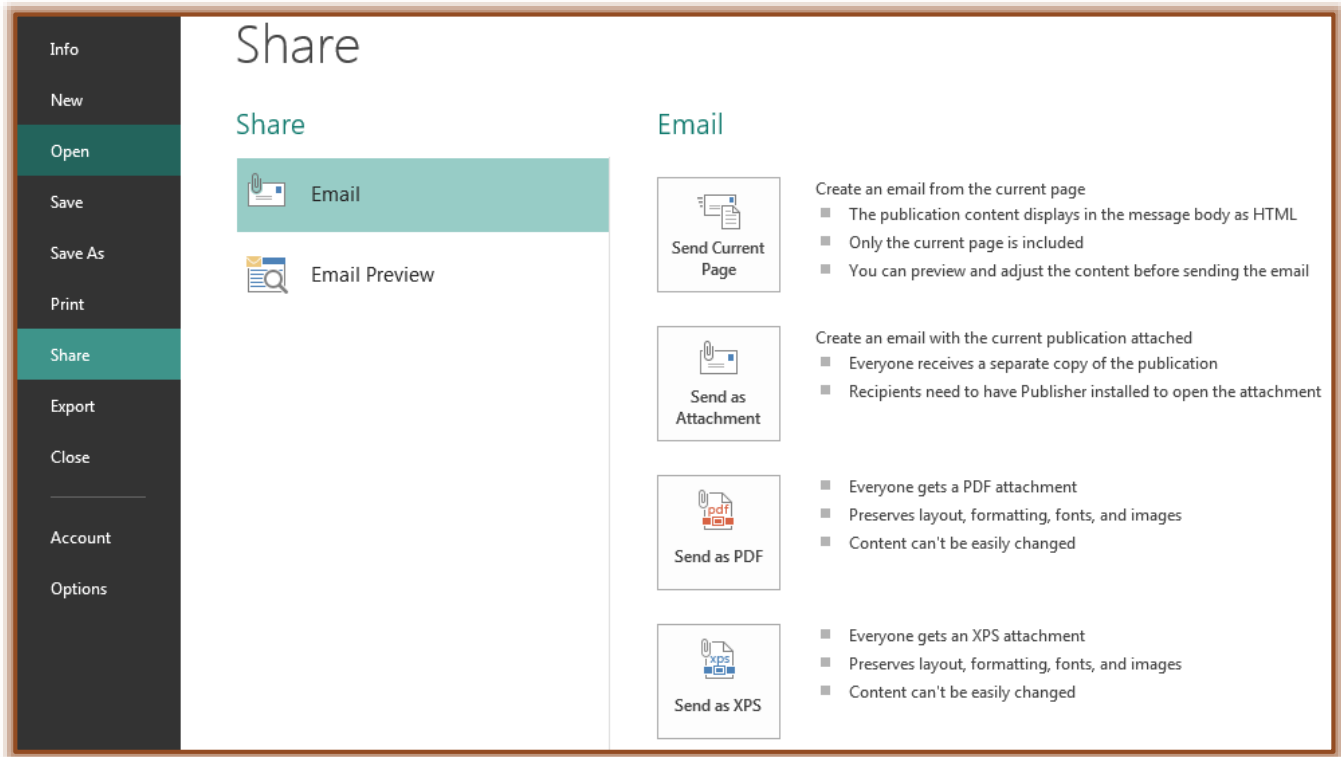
Info
New
Open
Save
Save As
Print
Share
Export
Close
Account
Options

Share

Share

Email

Email Preview

Email

Send Current Page

Create an email from the current page
The publication content displays in the message body as HTML
Only the current page is included
You can preview and adjust the content before sending the email

Send as Attachment

Create an email with the current publication attached
Everyone receives a separate copy of the publication
Recipients need to have Publisher installed to open the attachment

pdf
Send as PDF

Everyone gets a PDF attachment
Preserves layout, formatting, fonts, and images
Content can't be easily changed

xps
Send as XPS

Everyone gets an XPS attachment
Preserves layout, formatting, fonts, and images
Content can't be easily changed